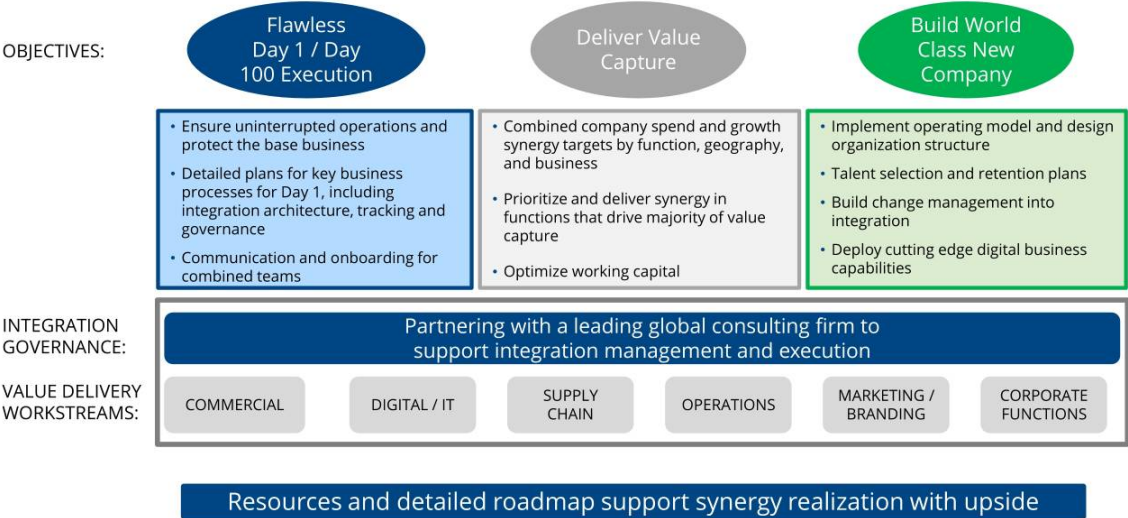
OBJECTIVES:

Flawless Day 1 / Day 100 Execution

Deliver Value Capture

Build World Class New Company

• Ensure uninterrupted operations and protect the base business
• Detailed plans for key business processes for Day 1, including integration architecture, tracking and governance
• Communication and onboarding for combined teams

• Combined company spend and growth synergy targets by function, geography, and business
• Prioritize and deliver synergy in functions that drive majority of value capture
• Optimize working capital

• Implement operating model and design organization structure
• Talent selection and retention plans
• Build change management into integration
• Deploy cutting edge digital business capabilities

INTEGRATION GOVERNANCE:

Partnering with a leading global consulting firm to support integration management and execution

VALUE DELIVERY WORKSTREAMS:

COMMERCIAL

DIGITAL / IT

SUPPLY CHAIN

OPERATIONS

MARKETING / BRANDING

CORPORATE FUNCTIONS

Resources and detailed roadmap support synergy realization with upside